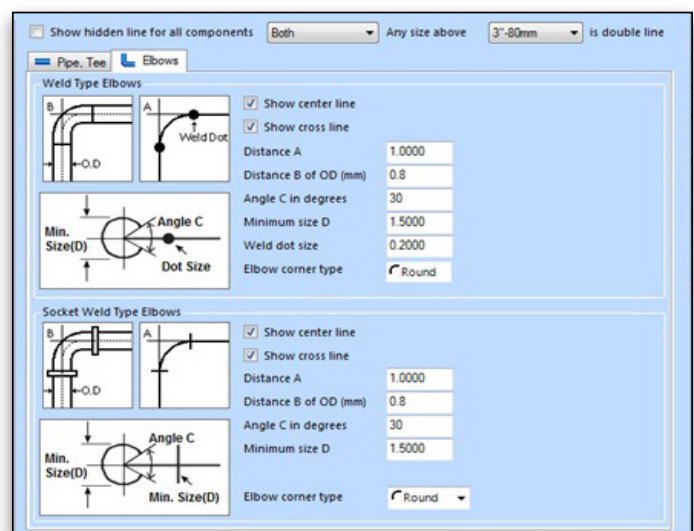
Show hidden line for all components Both Any size above 3"-80mm is double line

Pipe, Tee Elbows

Weld Type Elbows

B A O.D Weld Dot

Show center line
Show cross line

| Distance A | 1.0000 |
|---|---|
| Distance B of OD (mm) | 0.8 |
| Angle C in degrees | 30 |
| Minimum size D | 1.5000 |
| Weld dot size | 0.2000 |
| Elbow corner type | Round |

Min. Size(D) Angle C Dot Size

Socket Weld Type Elbows

B A O.D

Show center line
Show cross line

| Distance A | 1.0000 |
|---|---|
| Distance B of OD (mm) | 0.8 |
| Angle C in degrees | 30 |
| Minimum size D | 1.5000 |
| Elbow corner type | Round |

Min. Size(D) Angle C Min. Size(D)